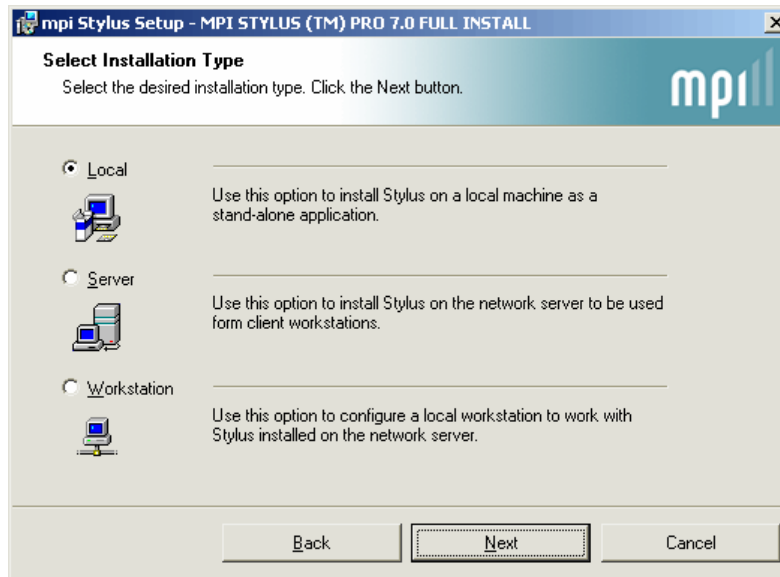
mpi Stylus Setup - MPI STYLUS (TM) PRO 7.0 FULL INSTALL

Select Installation Type

Select the desired installation type. Click the Next button.

mpi

Local

Use this option to install Stylus on a local machine as a stand-alone application.

Server

Use this option to install Stylus on the network server to be used form client workstations.

Workstation

Use this option to configure a local workstation to work with Stylus installed on the network server.

Back

Next

Cancel